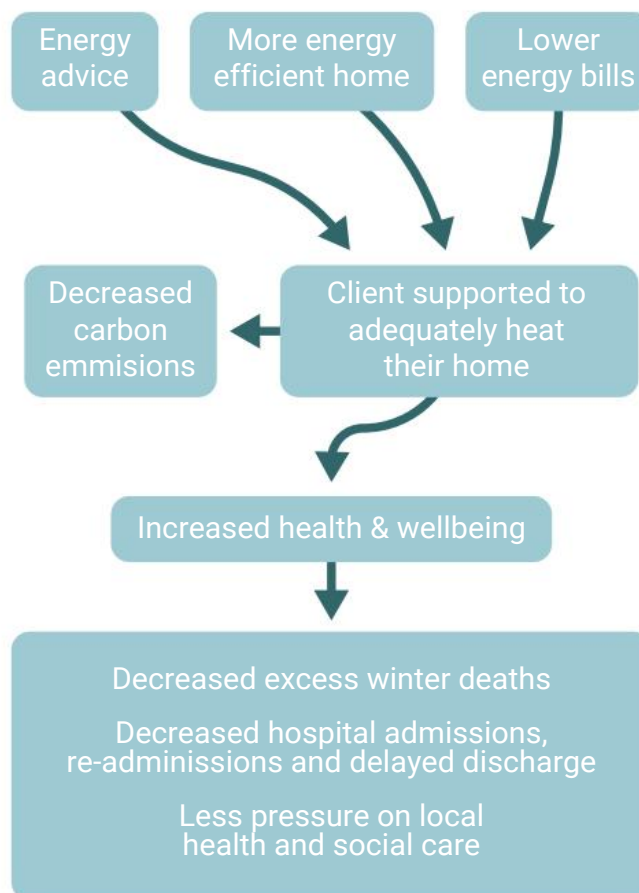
Energy advice

More energy efficient home

Lower energy bills

Decreased carbon emmisions

Client supported to adequately heat their home

Increased health & wellbeing

Decreased excess winter deaths

Decreased hospital admissions, re-admininssions and delayed discharge

Less pressure on local health and social care